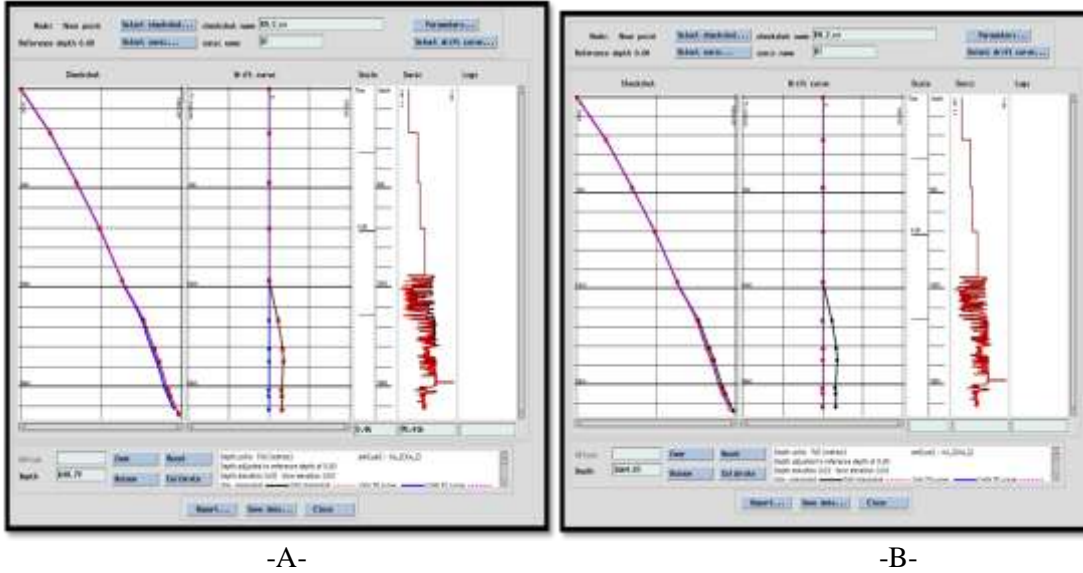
Mode: Move point
Reference depth 0.00
Select checkshot...
Select sonic...
checkshot name
sonic name
Parameters...
Select drift curve...

Checkshot
Drift curve
Scale
Sonic
Logs

Depth
Zoom
Unzoom
Reset
Calibrate
Depth units: TVD (metres)
Depth adjusted to reference depth of 0.00

Report...
Save data...
Close

-A-

Mode: Move point
Reference depth 0.00
Select checkshot...
Select sonic...
checkshot name
sonic name
Parameters...
Select drift curve...

Checkshot
Drift curve
Scale
Sonic
Logs

Depth
Zoom
Unzoom
Reset
Calibrate
Depth units: TVD (metres)
Depth adjusted to reference depth of 0.00

Report...
Save data...
Close

-B-